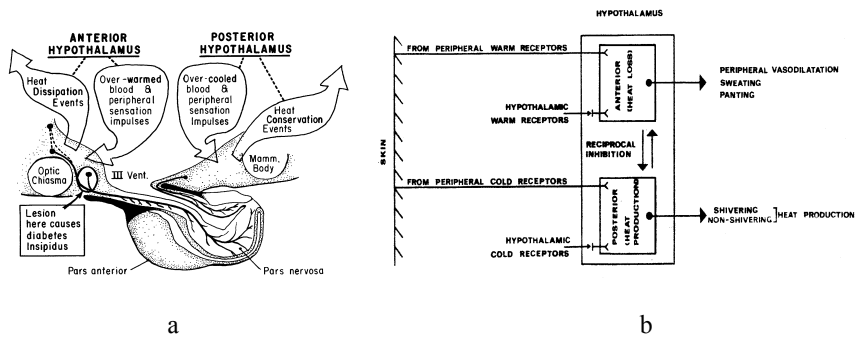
ANTERIOR HYPOTHALAMUS

POSTERIOR HYPOTHALAMUS

Heat Dissipation Events

Over-warmed blood & peripheral sensation impulses

Over-cooled blood & peripheral sensation impulses

Heat Conservation Events

Optic Chiasma

III Vent.

Mamm. Body

Lesion here causes diabetes Insipidus

Pars anterior

Pars nervosa

a

HYPOTHALAMUS

SKIN

FROM PERIPHERAL WARM RECEPTORS

ANTERIOR (HEAT LOSS)

PERIPHERAL VASODILATATION
SWEATING
PANTING

HYPOTHALAMIC WARM RECEPTORS

RECIPROCAL INHIBITION

FROM PERIPHERAL COLD RECEPTORS

POSTERIOR (HEAT PRODUCTION)

SHIVERING
NON-SHIVERING
HEAT PRODUCTION

HYPOTHALAMIC COLD RECEPTORS

b